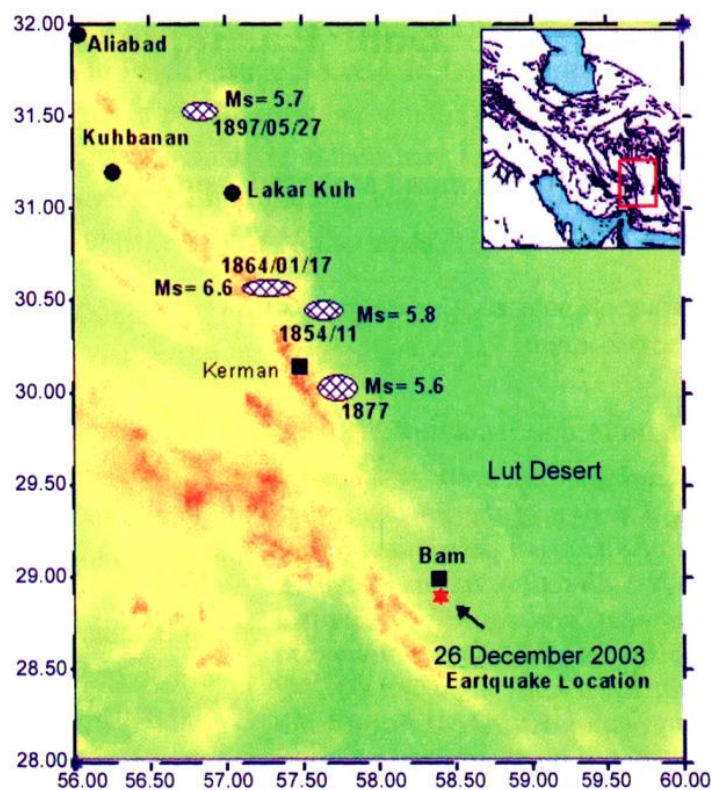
32.00
31.50
31.00
30.50
30.00
29.50
29.00
28.50
28.00
56.00 56.50 57.00 57.50 58.00 58.50 59.00 59.50 60.00

Aliabad
Ms= 5.7
1897/05/27
Kuhbanan
Lakar Kuh
1864/01/17
Ms= 6.6
Ms= 5.8
1854/11
Kerman
Ms= 5.6
1877
Lut Desert
Bam
26 December 2003
Eartquake Location